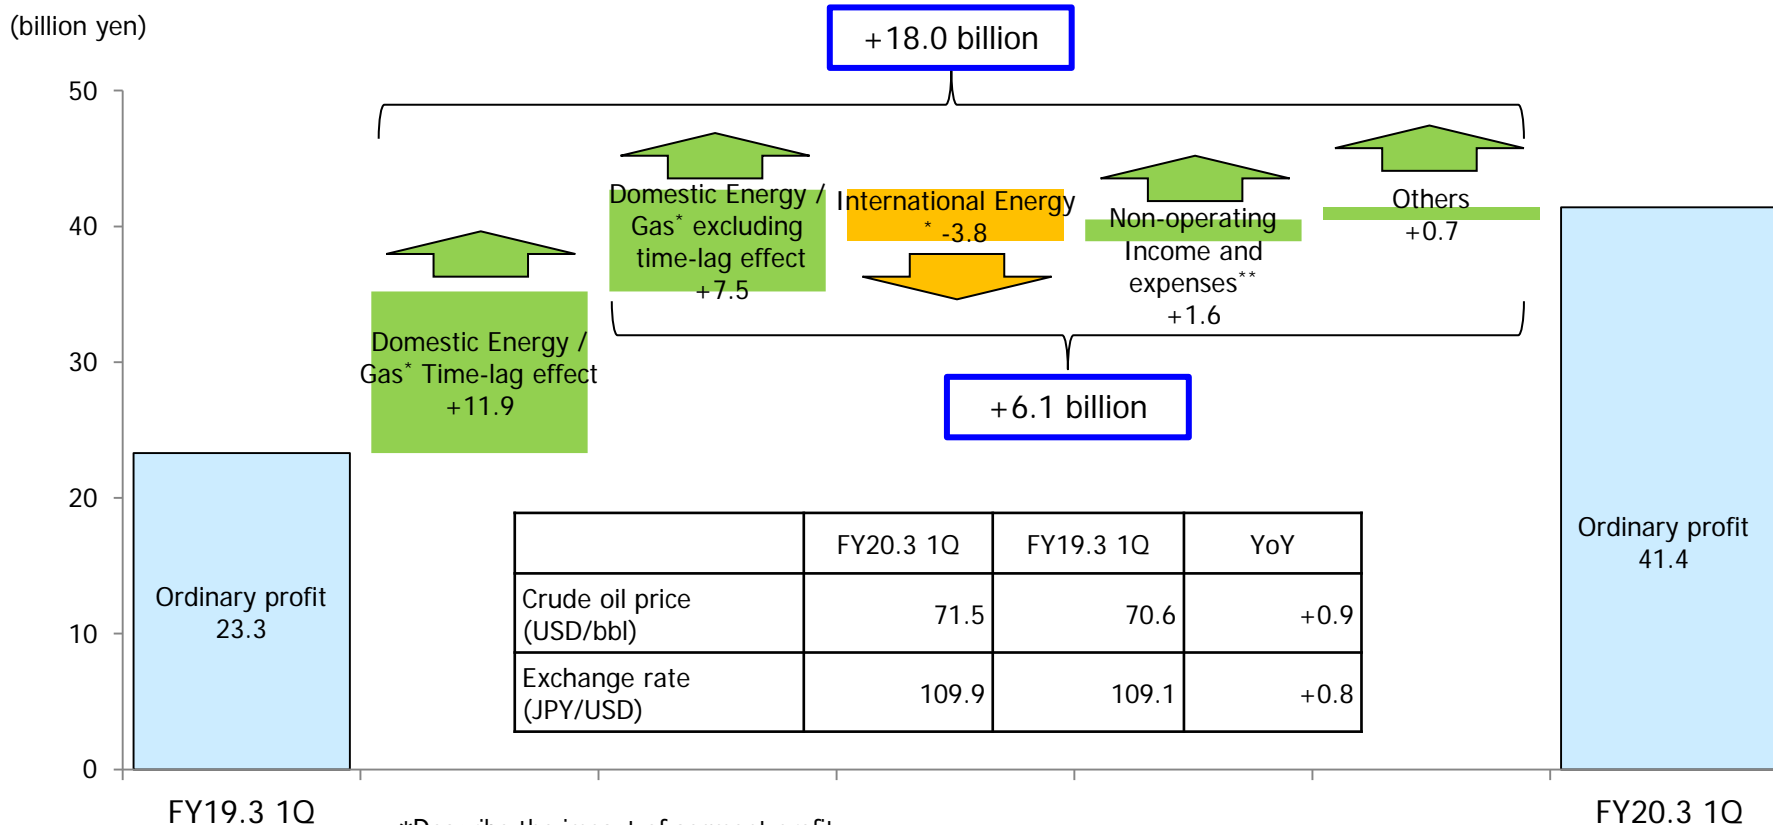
(billion yen)

+18.0 billion

50
40
30
20
10
0

Domestic Energy / Gas* Time-lag effect +11.9

Domestic Energy / Gas* excluding time-lag effect +7.5

International Energy * -3.8

Non-operating Income and expenses** +1.6

Others +0.7

+6.1 billion

Ordinary profit 23.3

Ordinary profit 41.4

| | FY20.3 1Q | FY19.3 1Q | YoY |
|---|---|---|---|
| Crude oil price (USD/bbl) | 71.5 | 70.6 | +0.9 |
| Exchange rate (JPY/USD) | 109.9 | 109.1 | +0.8 |

FY19.3 1Q

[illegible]

FY20.3 1Q